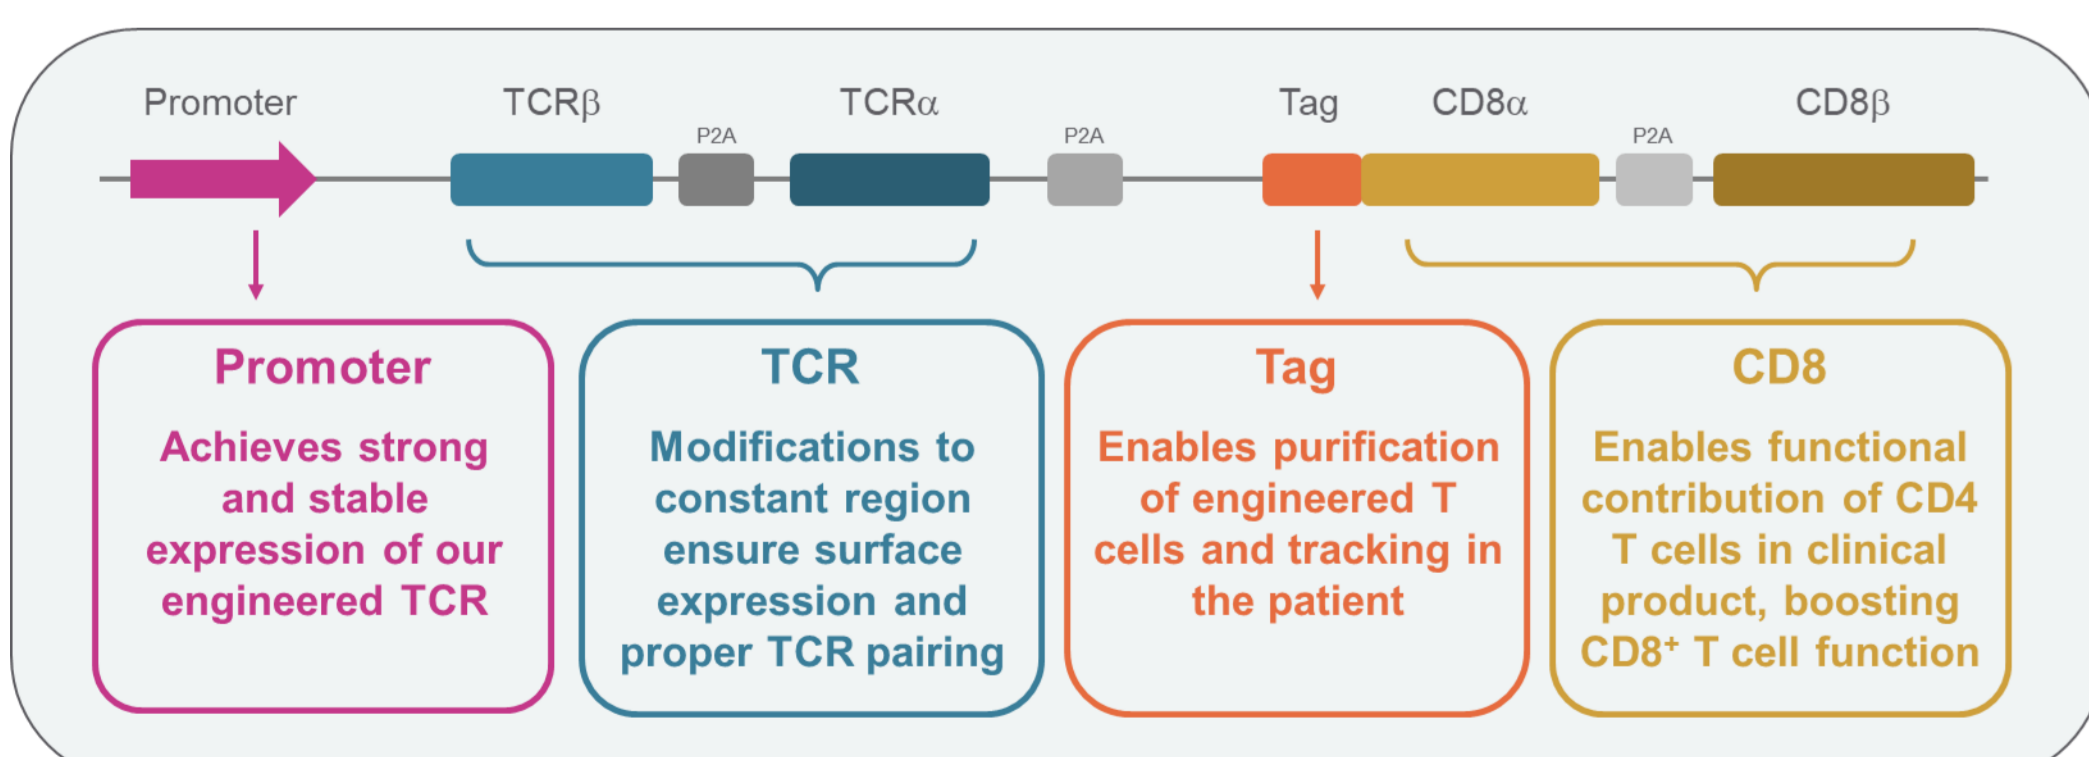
Promoter TCRβ P2A TCRα P2A Tag CD8α P2A CD8β

Promoter

Achieves strong and stable expression of our engineered TCR

TCR

Modifications to constant region ensure surface expression and proper TCR pairing

Tag

Enables purification of engineered T cells and tracking in the patient

CD8

Enables functional contribution of CD4 T cells in clinical product, boosting CD8$^+$ T cell function